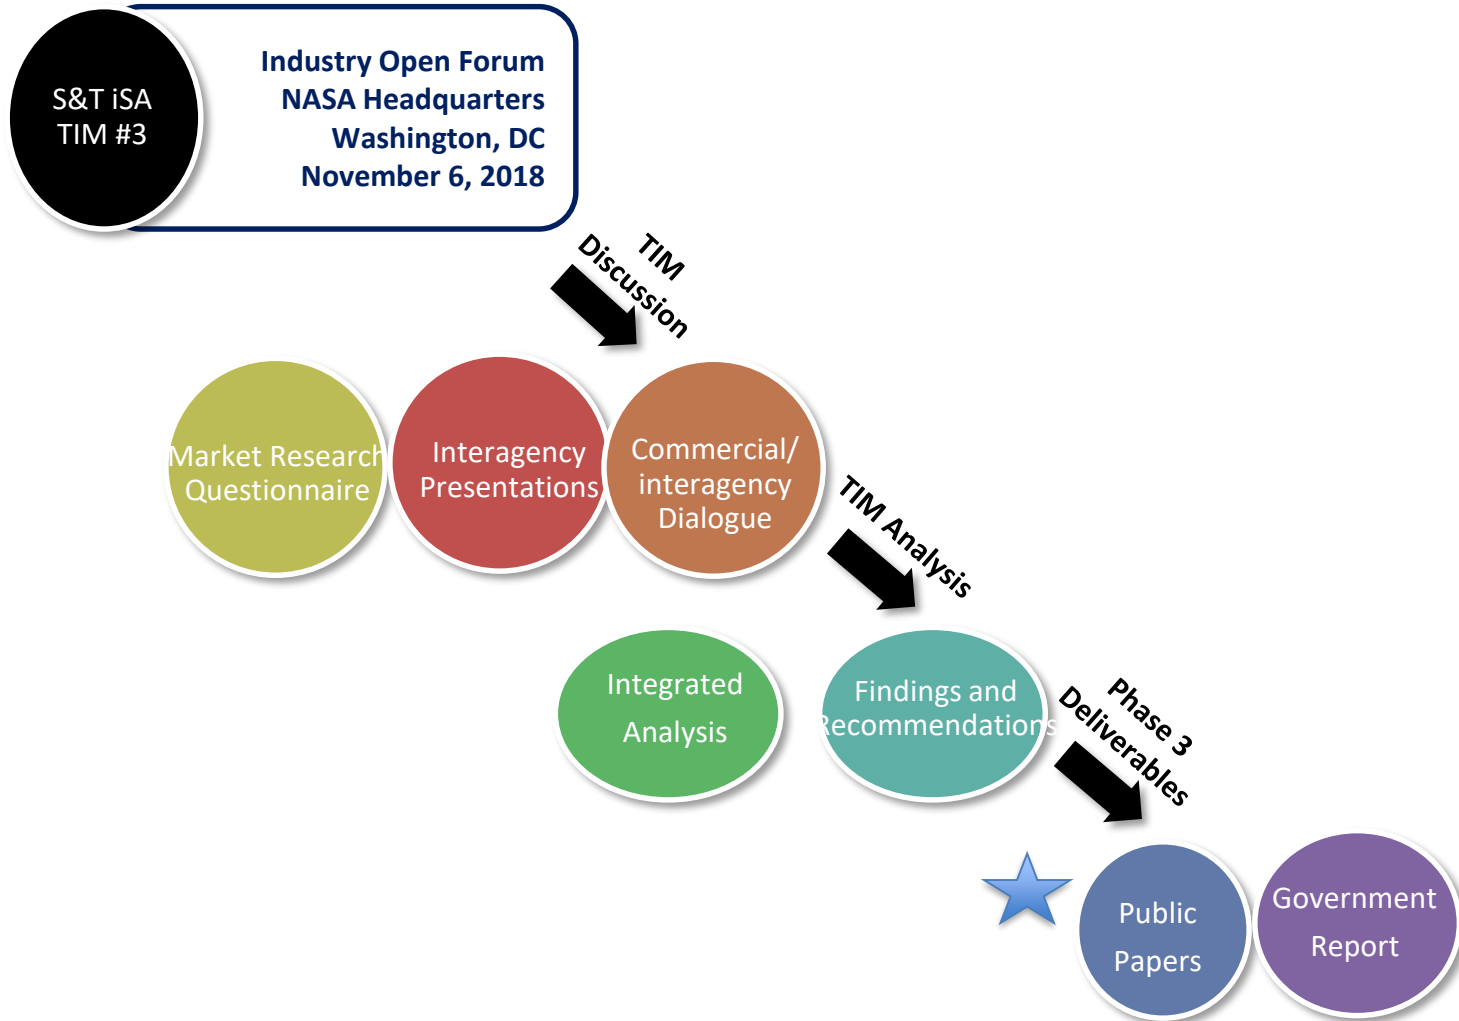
S&T iSA
TIM #3

Industry Open Forum
NASA Headquarters
Washington, DC
November 6, 2018

TIM
Discussion

Market Research
Questionnaire

Interagency
Presentations

Commercial/
interagency
Dialogue

TIM Analysis

Integrated
Analysis

Findings and
Recommendations

Phase 3
Deliverables

Public
Papers

Government
Report